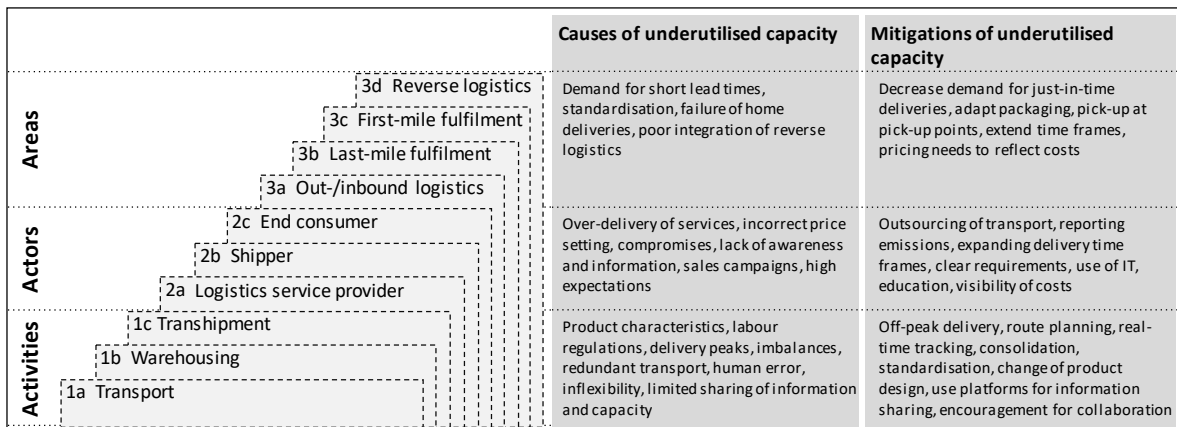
| | Causes of underutilised capacity | Mitigations of underutilised capacity |
|---|---|---|
| **Areas**: 3d Reverse logistics; 3c First-mile fulfilment; 3b Last-mile fulfilment; 3a Out-/inbound logistics | Demand for short lead times, standardisation, failure of home deliveries, poor integration of reverse logistics | Decrease demand for just-in-time deliveries, adapt packaging, pick-up at pick-up points, extend time frames, pricing needs to reflect costs |
| **Actors**: 2c End consumer; 2b Shipper; 2a Logistics service provider | Over-delivery of services, incorrect price setting, compromises, lack of awareness and information, sales campaigns, high expectations | Outsourcing of transport, reporting emissions, expanding delivery time frames, clear requirements, use of IT, education, visibility of costs |
| **Activities**: 1c Transhipment; 1b Warehousing; 1a Transport | Product characteristics, labour regulations, delivery peaks, imbalances, redundant transport, human error, inflexibility, limited sharing of information and capacity | Off-peak delivery, route planning, real-time tracking, consolidation, standardisation, change of product design, use platforms for information sharing, encouragement for collaboration |